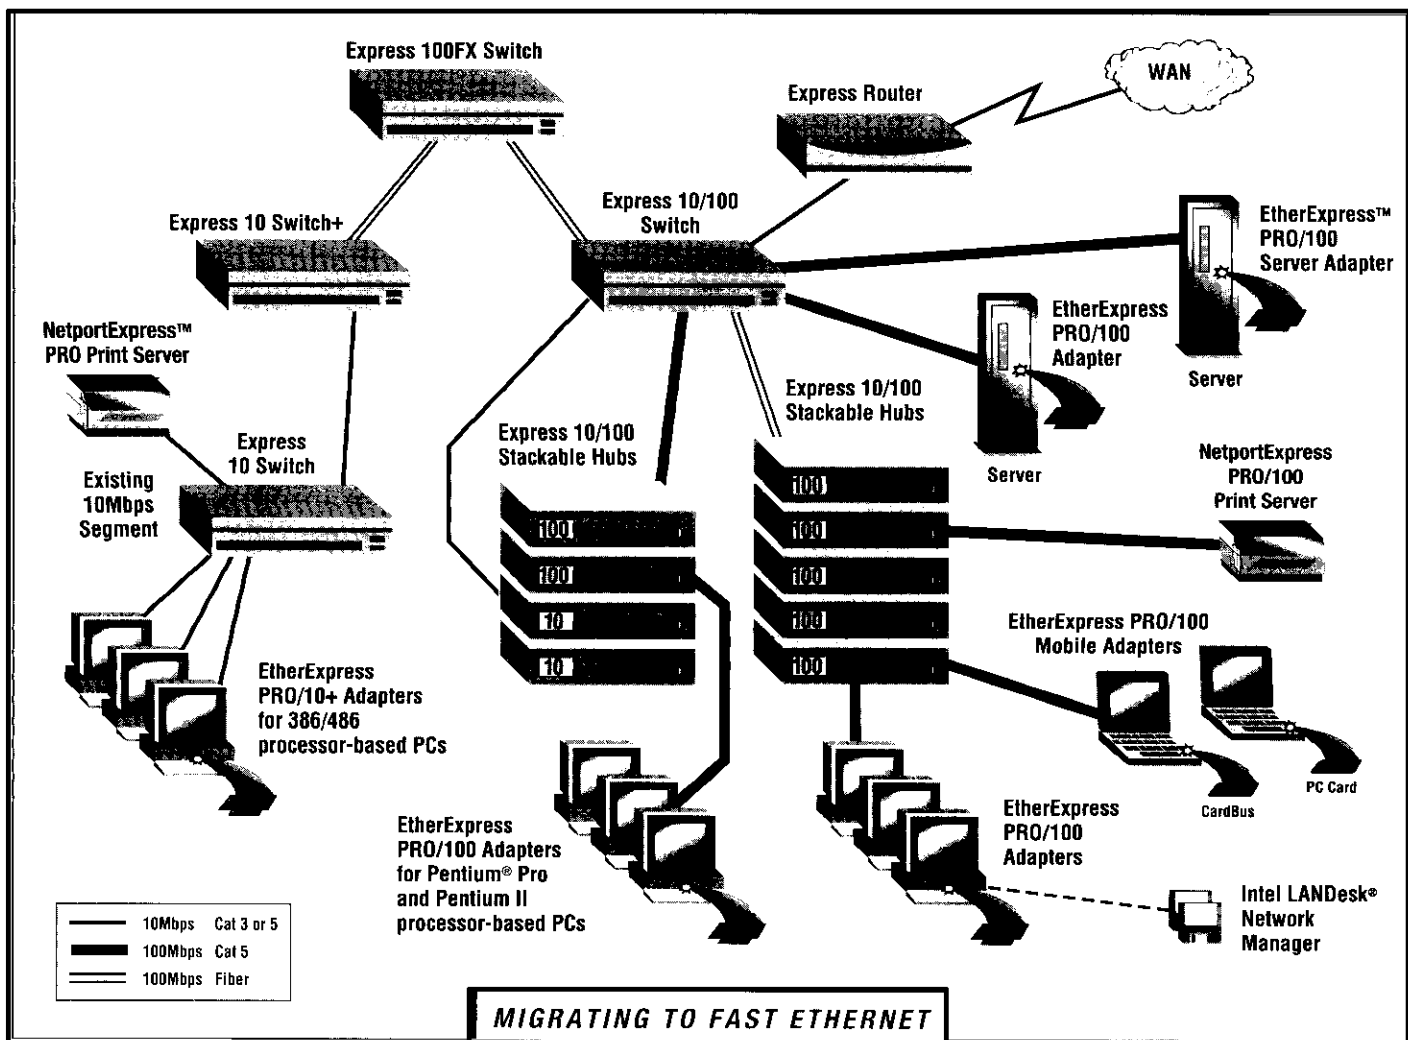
Express 100FX Switch

WAN

Express Router

Express 10/100 Switch

Express 10 Switch+

EtherExpress™ PRO/100 Server Adapter

NetportExpress™ PRO Print Server

EtherExpress PRO/100 Adapter

Server

Express 10/100 Stackable Hubs

Express 10 Switch

Express 10/100 Stackable Hubs

Existing 10Mbps Segment

Server

NetportExpress PRO/100 Print Server

100

100

100

100

100

100

10

100

10

100

EtherExpress PRO/100 Mobile Adapters

EtherExpress PRO/10+ Adapters for 386/486 processor-based PCs

CardBus

PC Card

EtherExpress PRO/100 Adapters for Pentium® Pro and Pentium II processor-based PCs

EtherExpress PRO/100 Adapters

Intel LANDesk® Network Manager

| | | |
|---|---|---|
| | 10Mbps | Cat 3 or 5 |
| | 100Mbps | Cat 5 |
| | 100Mbps | Fiber |

MIGRATING TO FAST ETHERNET